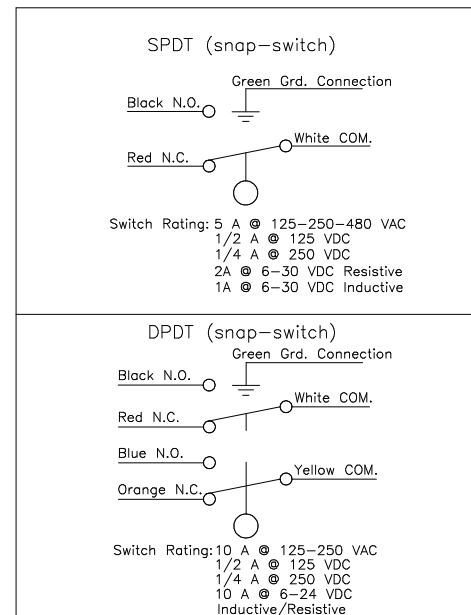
SPDT (snap–switch)

Green Grd. Connection

Black N.O.

White COM.

Red N.C.

Switch Rating: 5 A @ 125–250–480 VAC
1/2 A @ 125 VDC
1/4 A @ 250 VDC
2A @ 6–30 VDC Resistive
1A @ 6–30 VDC Inductive

DPDT (snap–switch)

Green Grd. Connection

Black N.O.

White COM.

Red N.C.

Blue N.O.

Yellow COM.

Orange N.C.

Switch Rating: 10 A @ 125–250 VAC
1/2 A @ 125 VDC
1/4 A @ 250 VDC
10 A @ 6–24 VDC
Inductive/Resistive